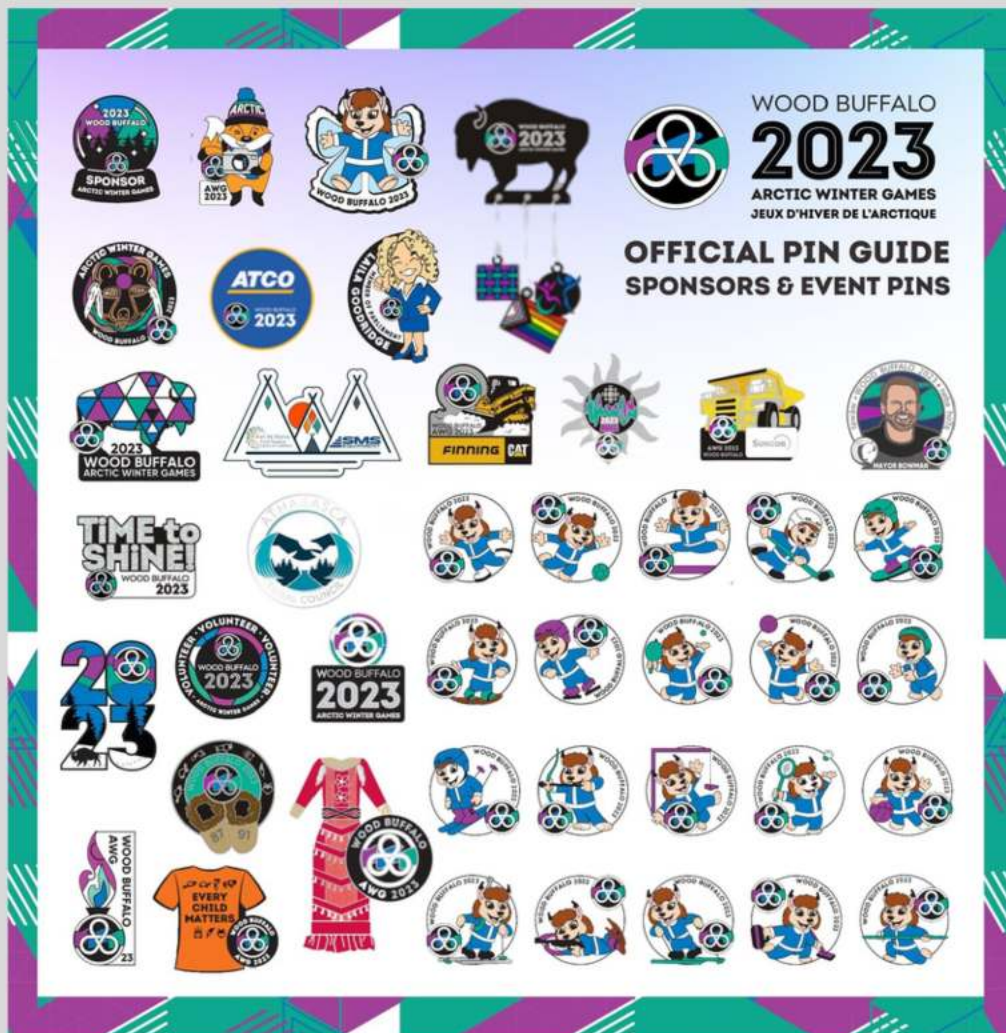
WOOD BUFFALO
2023
ARCTIC WINTER GAMES
JEUX D'HIVER DE L'ARCTIQUE

OFFICIAL PIN GUIDE
SPONSORS & EVENT PINS

2023 WOOD BUFFALO
SPONSOR
ARCTIC WINTER GAMES

ARCTIC
AWG 2023

WOOD BUFFALO 2023

WOOD BUFFALO 2023

ARCTIC WINTER GAMES
WOOD BUFFALO

ATCO
WOOD BUFFALO 2023

LAILA GOODRIDGE

2023
WOOD BUFFALO
ARCTIC WINTER GAMES

SMS

FINNING CAT

AWG 2023 WOOD BUFFALO
Suncor

MAYOR BOWMAN

TIME to SHINE!
WOOD BUFFALO
2023

ATHABASCA
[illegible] COUNCIL

WOOD BUFFALO 2023

2023

VOLUNTEER · VOLUNTEER · VOLUNTEER
WOOD BUFFALO
2023
ARCTIC WINTER GAMES

WOOD BUFFALO
2023
ARCTIC WINTER GAMES

WOOD BUFFALO
AWG 2023

WOOD BUFFALO
AWG
23

EVERY CHILD MATTERS
WOOD BUFFALO
AWG 2023